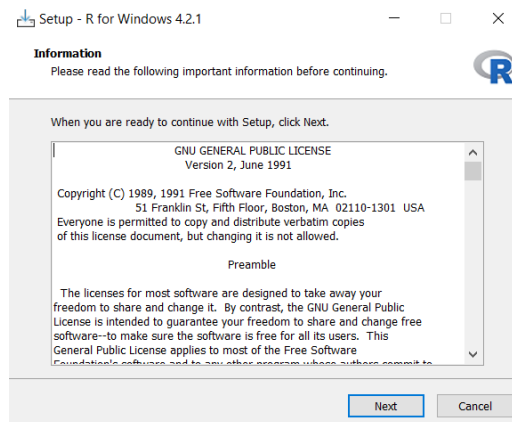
Setup - R for Windows 4.2.1

Information
Please read the following important information before continuing.

When you are ready to continue with Setup, click Next.

GNU GENERAL PUBLIC LICENSE
Version 2, June 1991

Copyright (C) 1989, 1991 Free Software Foundation, Inc.
51 Franklin St, Fifth Floor, Boston, MA 02110-1301 USA
Everyone is permitted to copy and distribute verbatim copies of this license document, but changing it is not allowed.

Preamble

The licenses for most software are designed to take away your freedom to share and change it. By contrast, the GNU General Public License is intended to guarantee your freedom to share and change free software--to make sure the software is free for all its users. This General Public License applies to most of the Free Software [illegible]

Next
Cancel